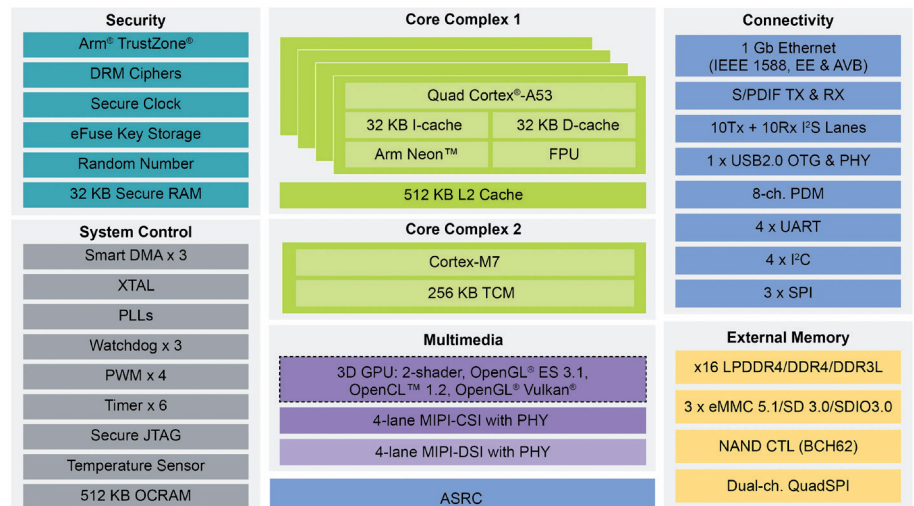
Security

Arm® TrustZone®

DRM Ciphers

Secure Clock

eFuse Key Storage

Random Number

32 KB Secure RAM

System Control

Smart DMA x 3

XTAL

PLLs

Watchdog x 3

PWM x 4

Timer x 6

Secure JTAG

Temperature Sensor

512 KB OCRAM

Core Complex 1

Quad Cortex®-A53

32 KB I-cache

32 KB D-cache

Arm Neon™

FPU

512 KB L2 Cache

Core Complex 2

Cortex-M7

256 KB TCM

Multimedia

3D GPU: 2-shader, OpenGL® ES 3.1, OpenCL™ 1.2, OpenGL® Vulkan®

4-lane MIPI-CSI with PHY

4-lane MIPI-DSI with PHY

ASRC

Connectivity

1 Gb Ethernet (IEEE 1588, EE & AVB)

S/PDIF TX & RX

10Tx + 10Rx I²S Lanes

1 x USB2.0 OTG & PHY

8-ch. PDM

4 x UART

4 x I²C

3 x SPI

External Memory

x16 LPDDR4/DDR4/DDR3L

3 x eMMC 5.1/SD 3.0/SDIO3.0

NAND CTL (BCH62)

Dual-ch. QuadSPI